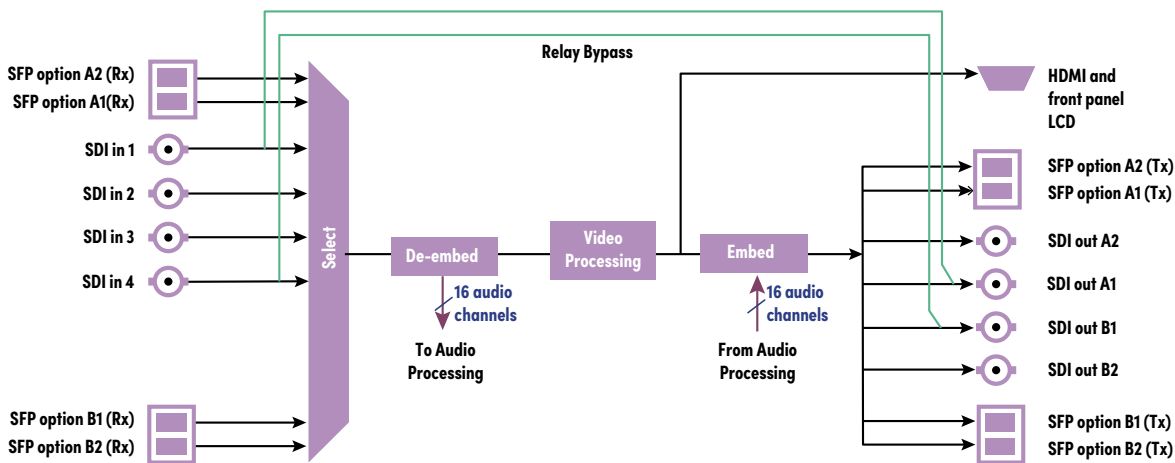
Relay Bypass

SFP option A2 (Rx)
SFP option A1(Rx)
SDI in 1
SDI in 2
SDI in 3
SDI in 4
SFP option B1 (Rx)
SFP option B2 (Rx)

Select

De-embed
16 audio channels
To Audio Processing

Video Processing

Embed
16 audio channels
From Audio Processing

HDMI and front panel LCD

SFP option A2 (Tx)
SFP option A1 (Tx)
SDI out A2
SDI out A1
SDI out B1
SDI out B2
SFP option B1 (Tx)
SFP option B2 (Tx)